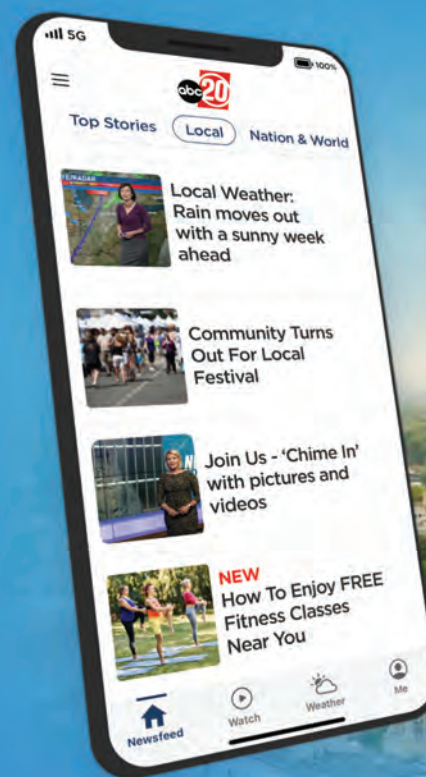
5G

100%

abc 20

Top Stories

Local

Nation & World

E/RADAR

Local Weather: Rain moves out with a sunny week ahead

Community Turns Out For Local Festival

Join Us - 'Chime In' with pictures and videos

NEW

How To Enjoy FREE Fitness Classes Near You

Newsfeed

Watch

Weather

Me